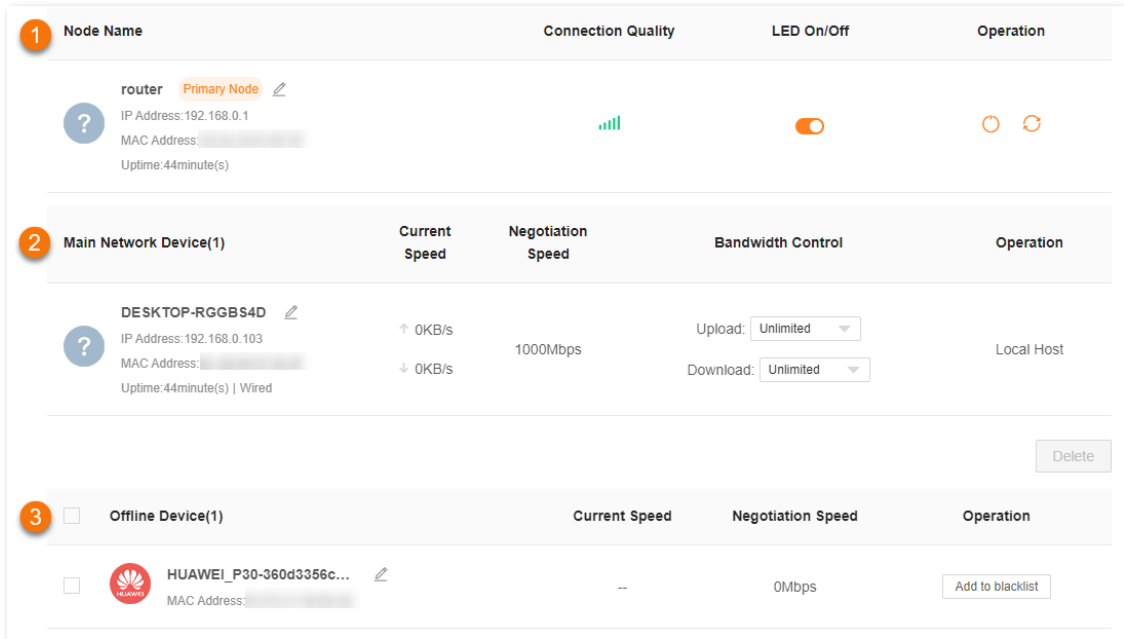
1

Node Name | Connection Quality | LED On/Off | Operation

router Primary Node
IP Address:192.168.0.1
MAC Address:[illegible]
Uptime:44minute(s)

2

| Main Network Device(1) | Current Speed | Negotiation Speed | Bandwidth Control | Operation |
|---|---|---|---|---|
| DESKTOP-RGGBS4D<br>IP Address:192.168.0.103<br>MAC Address:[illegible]<br>Uptime:44minute(s) \| Wired | ↑ 0KB/s<br>↓ 0KB/s | 1000Mbps | Upload: Unlimited<br>Download: Unlimited | Local Host |

Delete

3

| Offline Device(1) | Current Speed | Negotiation Speed | Operation |
|---|---|---|---|
| HUAWEI HUAWEI_P30-360d3356c...<br>MAC Address:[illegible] | -- | 0Mbps | Add to blacklist |